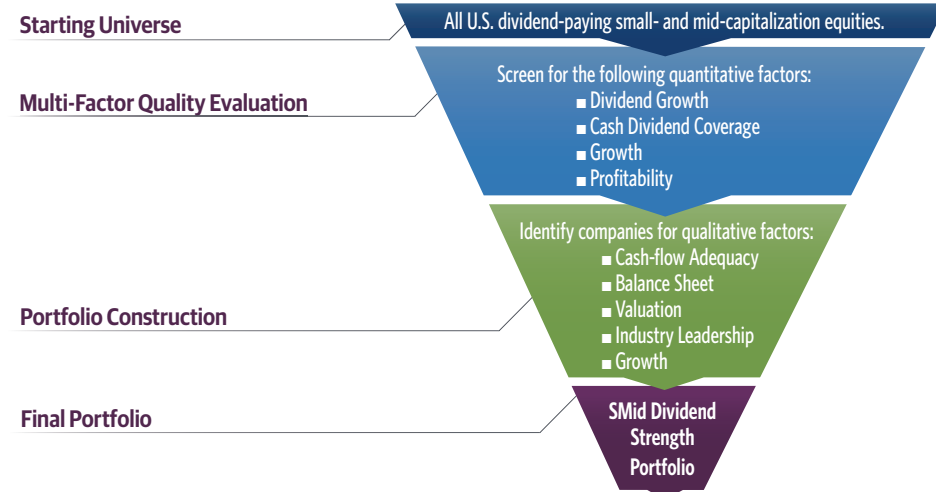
Starting Universe

All U.S. dividend-paying small- and mid-capitalization equities.

Multi-Factor Quality Evaluation

Screen for the following quantitative factors:
■ Dividend Growth
■ Cash Dividend Coverage
■ Growth
■ Profitability

Portfolio Construction

Identify companies for qualitative factors:
■ Cash-flow Adequacy
■ Balance Sheet
■ Valuation
■ Industry Leadership
■ Growth

Final Portfolio

SMid Dividend Strength Portfolio